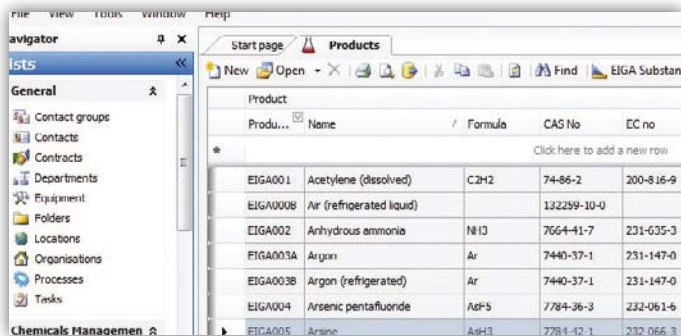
File View Tools Window Help

avigator
ists
General
Contact groups
Contacts
Contracts
Departments
Equipment
Folders
Locations
Organisations
Processes
Tasks
Chemicals Managemen

Start page
Products

New Open Find EIGA Substan

Product

| Produ... | Name | Formula | CAS No | EC no |
|---|---|---|---|---|
| * | Click here to add a new row | | | |
| EIGA001 | Acetylene (dissolved) | C2H2 | 74-86-2 | 200-816-9 |
| EIGA000B | Air (refrigerated liquid) | | 132259-10-0 | |
| EIGA002 | Anhydrous ammonia | NH3 | 7664-41-7 | 231-635-3 |
| EIGA003A | Argon | Ar | 7440-37-1 | 231-147-0 |
| EIGA003B | Argon (refrigerated) | Ar | 7440-37-1 | 231-147-0 |
| EIGA004 | Arsenic pentafluoride | AsF5 | 7784-36-3 | 232-061-6 |
| EIGA005 | Arsine | AsH3 | 7784-42-1 | 232-066-3 |